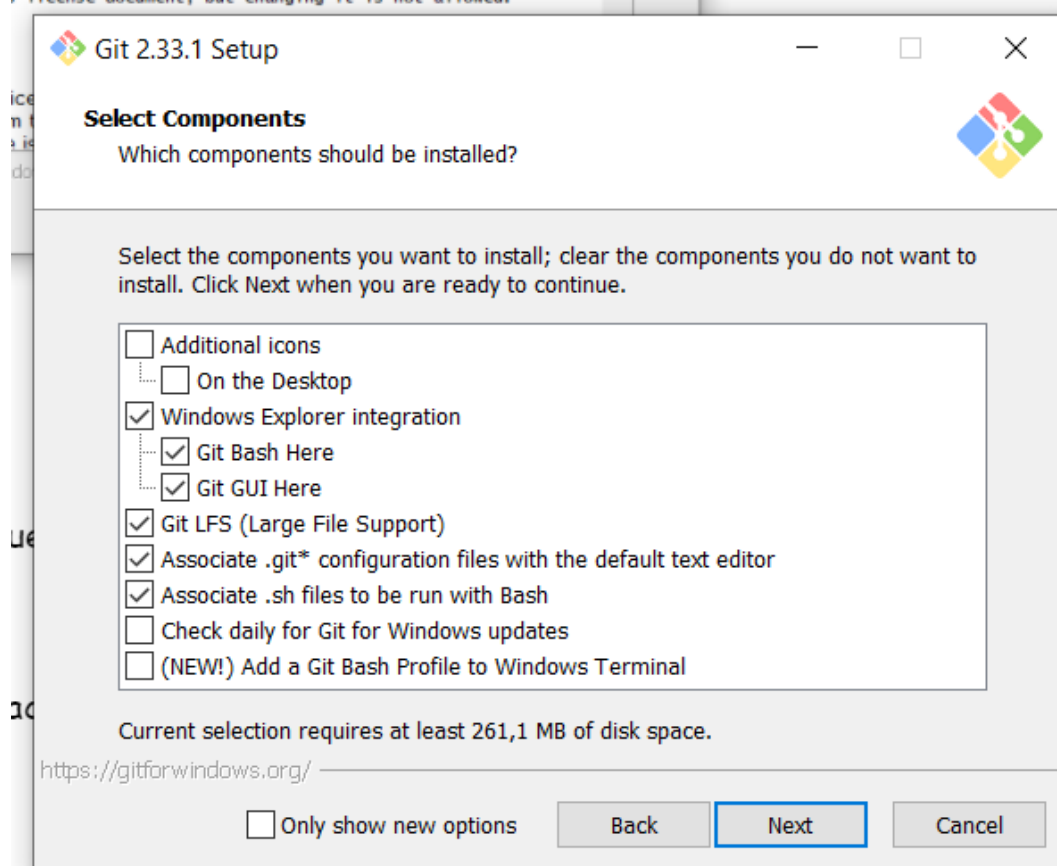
Git 2.33.1 Setup

Select Components
Which components should be installed?

Select the components you want to install; clear the components you do not want to install. Click Next when you are ready to continue.

Additional icons
On the Desktop
Windows Explorer integration
Git Bash Here
Git GUI Here
Git LFS (Large File Support)
Associate .git* configuration files with the default text editor
Associate .sh files to be run with Bash
Check daily for Git for Windows updates
(NEW!) Add a Git Bash Profile to Windows Terminal

Current selection requires at least 261,1 MB of disk space.

https://gitforwindows.org/

Only show new options
Back
Next
Cancel